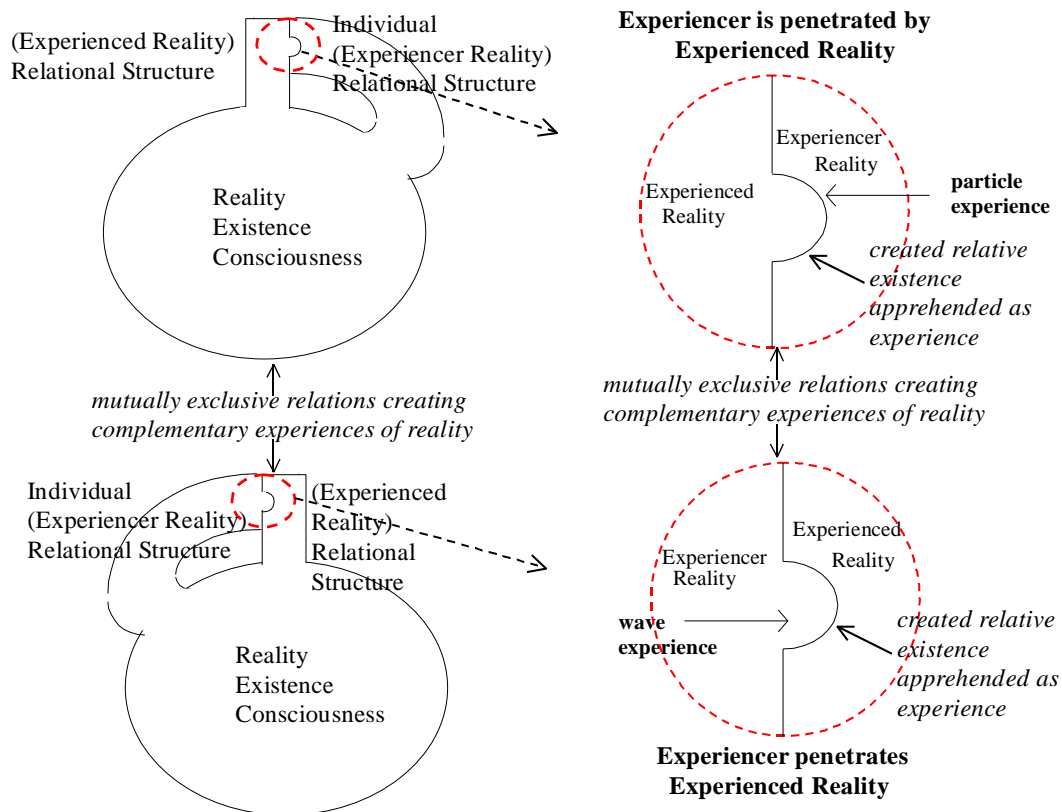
(Experienced Reality)
Relational Structure

Individual
(Experiencer Reality)
Relational Structure

Reality
Existence
Consciousness

Experiencer is penetrated by Experienced Reality

Experiencer Reality

Experienced Reality

particle experience

created relative existence apprehended as experience

mutually exclusive relations creating complementary experiences of reality

mutually exclusive relations creating complementary experiences of reality

Individual
(Experiencer Reality)
Relational Structure

(Experienced Reality)
Relational Structure

Reality
Existence
Consciousness

Experienced Reality

Experiencer Reality

wave experience

created relative existence apprehended as experience

Experiencer penetrates Experienced Reality